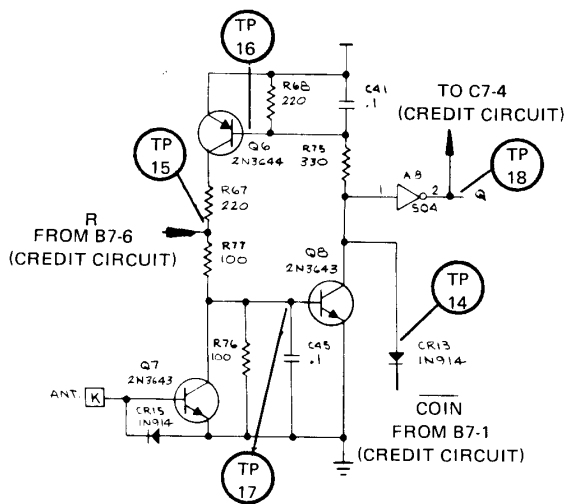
TP 16

R68 220

C41 .1

TO C7-4 (CREDIT CIRCUIT)

Q6 2N3644

R75 330

TP 15

TP 18

R67 220

1

A8

2

504

Q

R FROM B7-6 (CREDIT CIRCUIT)

R77 100

Q8 2N3643

TP 14

R76 100

C45 .1

CR13 1N914

Q7 2N3643

ANT. K

CR15 1N914

$\overline{\text{COIN}}$ FROM B7-1 (CREDIT CIRCUIT)

TP 17